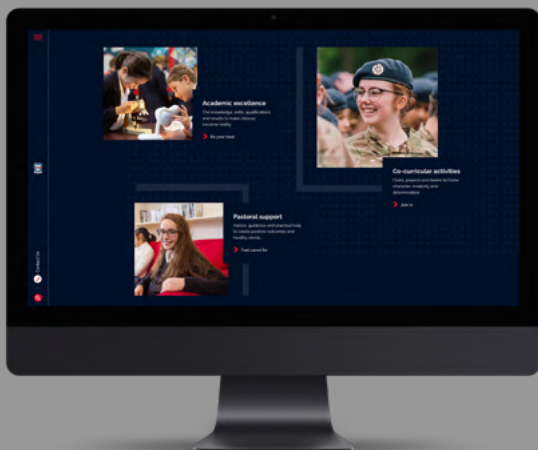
Academic excellence

The knowledge, skills, qualifications and results to make dreams become reality.

Be your best

Co-curricular activities

Clubs, projects and teams to foster character, creativity and determination

Join in

Pastoral support

Advice, guidance and practical help to create positive outcomes and healthy minds

Feel cared for